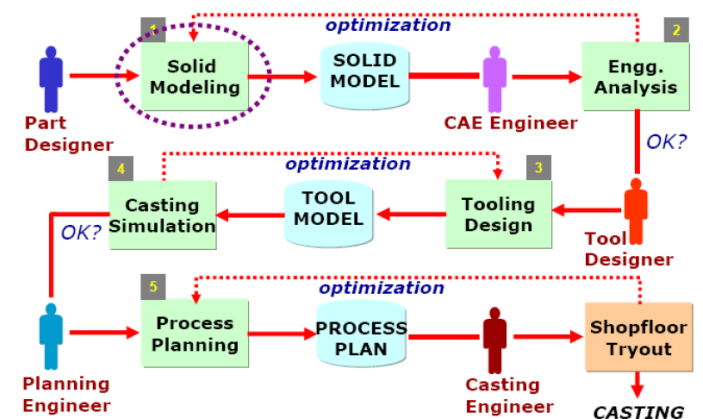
optimization

1
Solid Modeling

SOLID MODEL

2
Engg. Analysis

Part Designer

CAE Engineer

OK?

optimization

4
Casting Simulation

TOOL MODEL

3
Tooling Design

OK?

Tool Designer

optimization

5
Process Planning

PROCESS PLAN

Shopfloor Tryout

Planning Engineer

Casting Engineer

CASTING